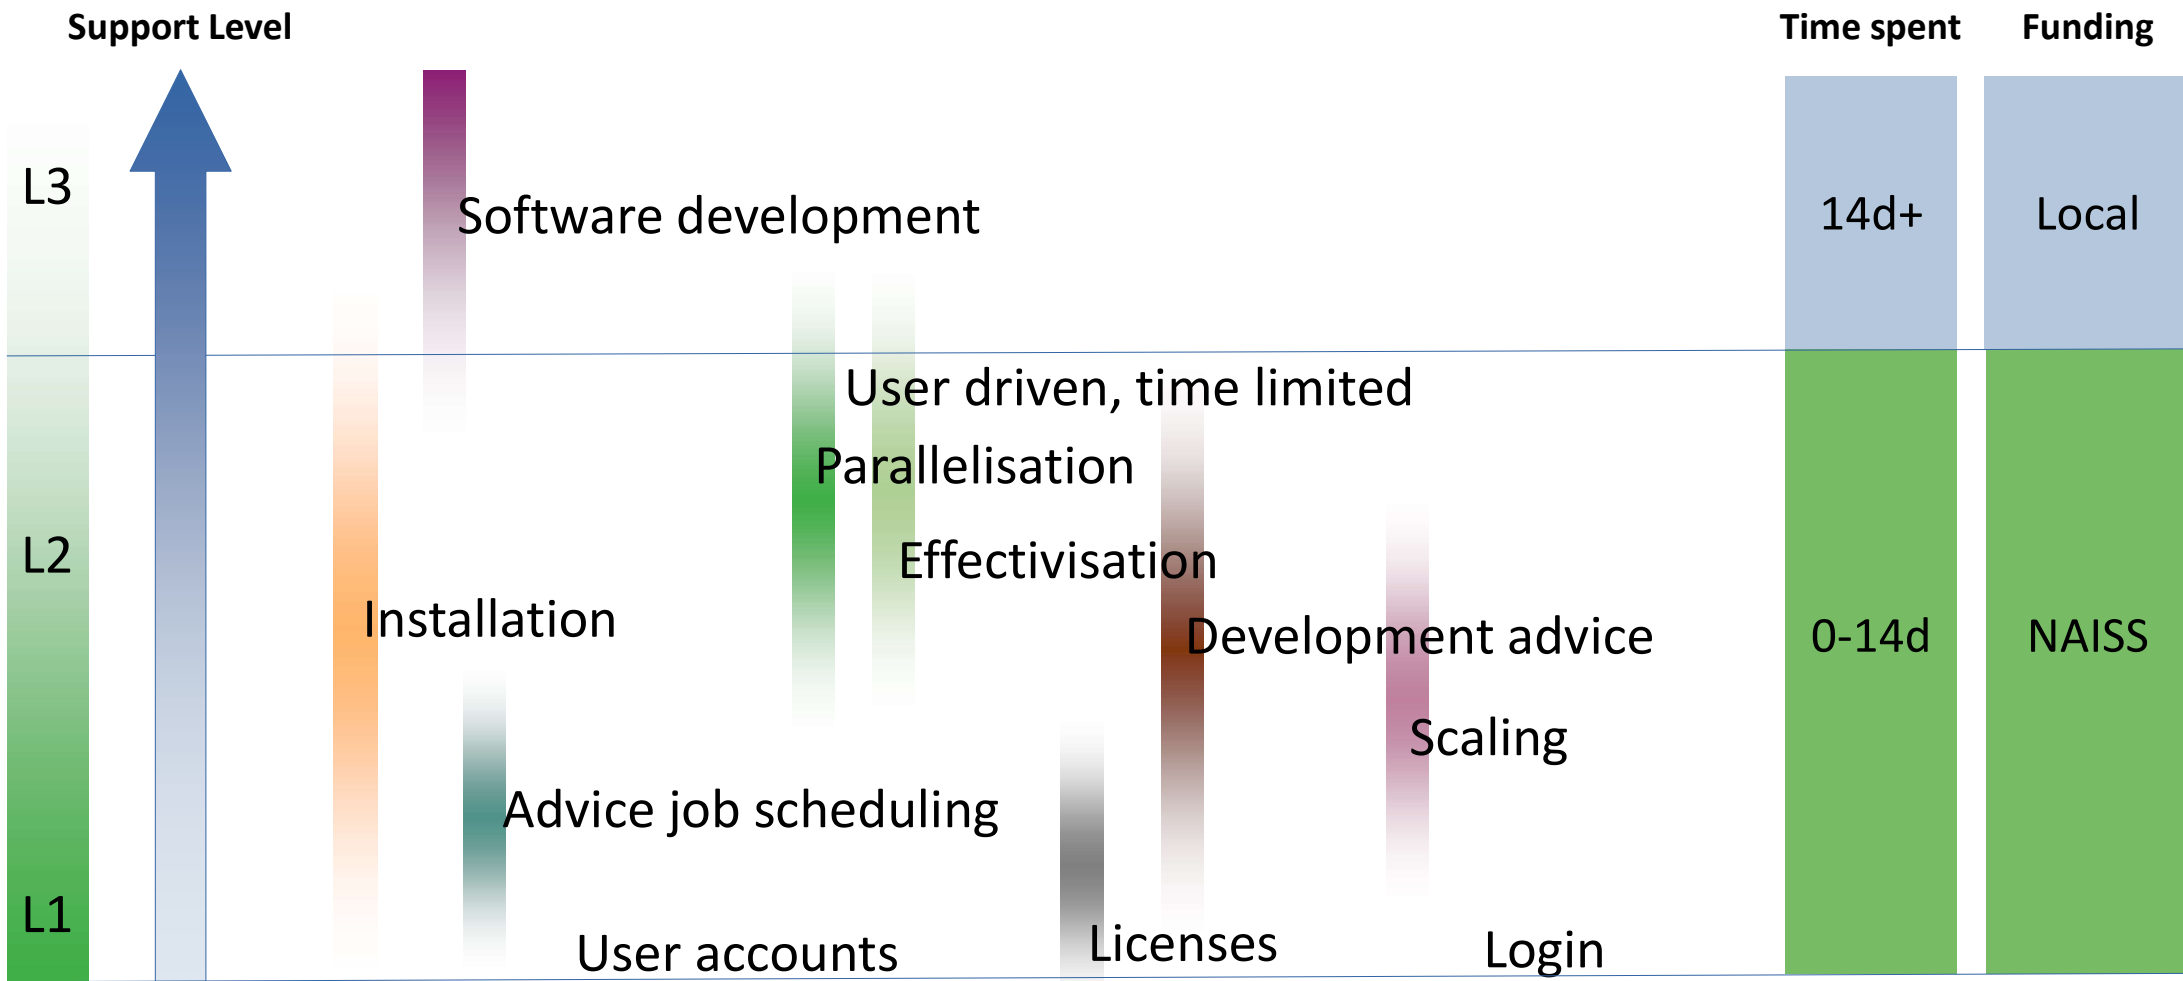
Support Level

Time spent

Funding

L3

Software development

14d+

Local

User driven, time limited

Parallelisation

L2

Effectivisation

Installation

Development advice

0-14d

NAISS

Scaling

Advice job scheduling

L1

User accounts

Licenses

Login